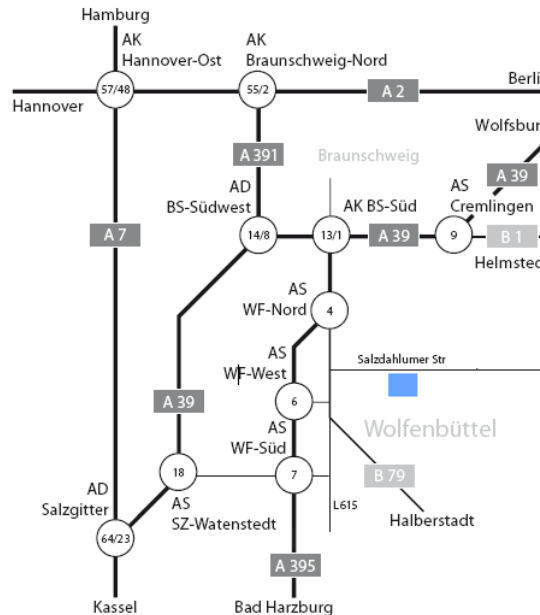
Hamburg

AK
Hannover-Ost

AK
Braunschweig-Nord

Berli

Hannover

57/48

55/2

A 2

Wolfsbur

A 391

Braunschweig

A 39

AD
BS-Südwest

AK BS-Süd

AS
Cremlingen

A 7

14/8

13/1

A 39

9

B 1

Helmsted

AS
WF-Nord

4

Salzdahlumer Str

AS
WF-West

A 39

6

Wolfenbüttel

AS
WF-Süd

18

7

B 79

AD
Salzgitter

AS
SZ-Watenstedt

L615

Halberstadt

64/23

A 395

Kassel

Bad Harzburg